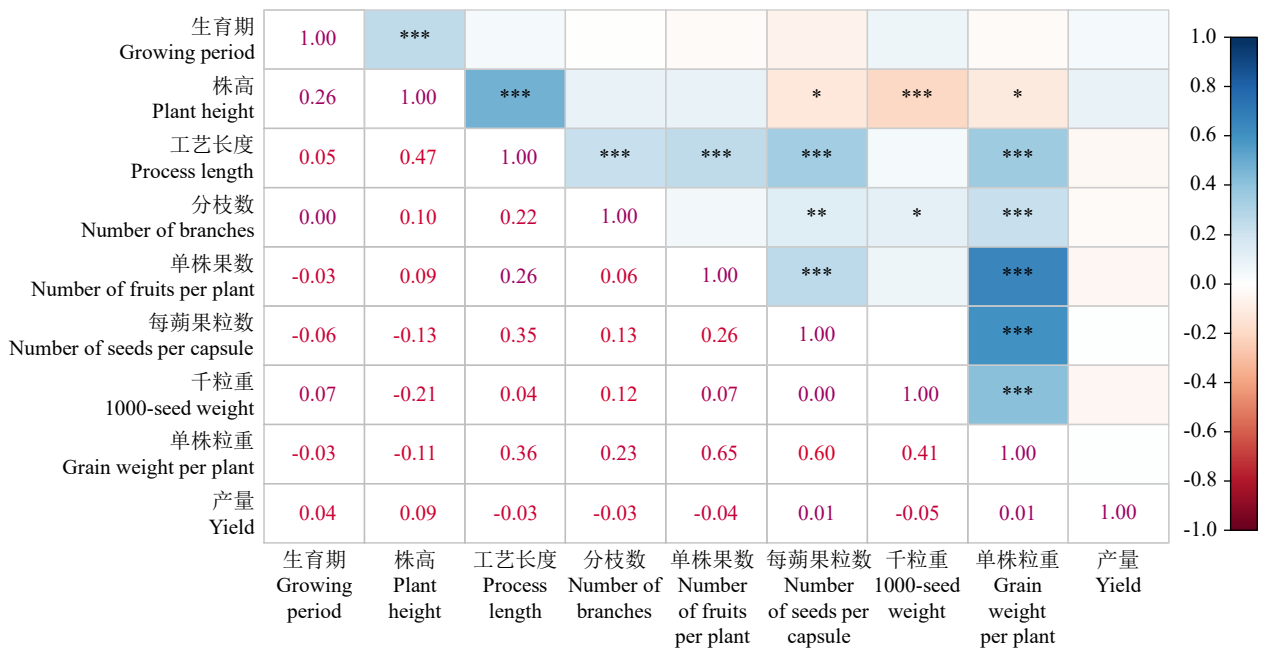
|  | 生育期 Growing period | 株高 Plant height | 工艺长度 Process length | 分枝数 Number of branches | 单株果数 Number of fruits per plant | 每蒴果粒数 Number of seeds per capsule | 千粒重 1000-seed weight | 单株粒重 Grain weight per plant | 产量 Yield |
|---|---|---|---|---|---|---|---|---|---|
| 生育期 Growing period | 1.00 | *** |  |  |  |  |  |  |  |
| 株高 Plant height | 0.26 | 1.00 | *** |  |  | * | *** | * |  |
| 工艺长度 Process length | 0.05 | 0.47 | 1.00 | *** | *** | *** |  | *** |  |
| 分枝数 Number of branches | 0.00 | 0.10 | 0.22 | 1.00 |  | ** | * | *** |  |
| 单株果数 Number of fruits per plant | -0.03 | 0.09 | 0.26 | 0.06 | 1.00 | *** |  | *** |  |
| 每蒴果粒数 Number of seeds per capsule | -0.06 | -0.13 | 0.35 | 0.13 | 0.26 | 1.00 |  | *** |  |
| 千粒重 1000-seed weight | 0.07 | -0.21 | 0.04 | 0.12 | 0.07 | 0.00 | 1.00 | *** |  |
| 单株粒重 Grain weight per plant | -0.03 | -0.11 | 0.36 | 0.23 | 0.65 | 0.60 | 0.41 | 1.00 |  |
| 产量 Yield | 0.04 | 0.09 | -0.03 | -0.03 | -0.04 | 0.01 | -0.05 | 0.01 | 1.00 |

1.0
0.8
0.6
0.4
0.2
0.0
-0.2
-0.4
-0.6
-0.8
-1.0